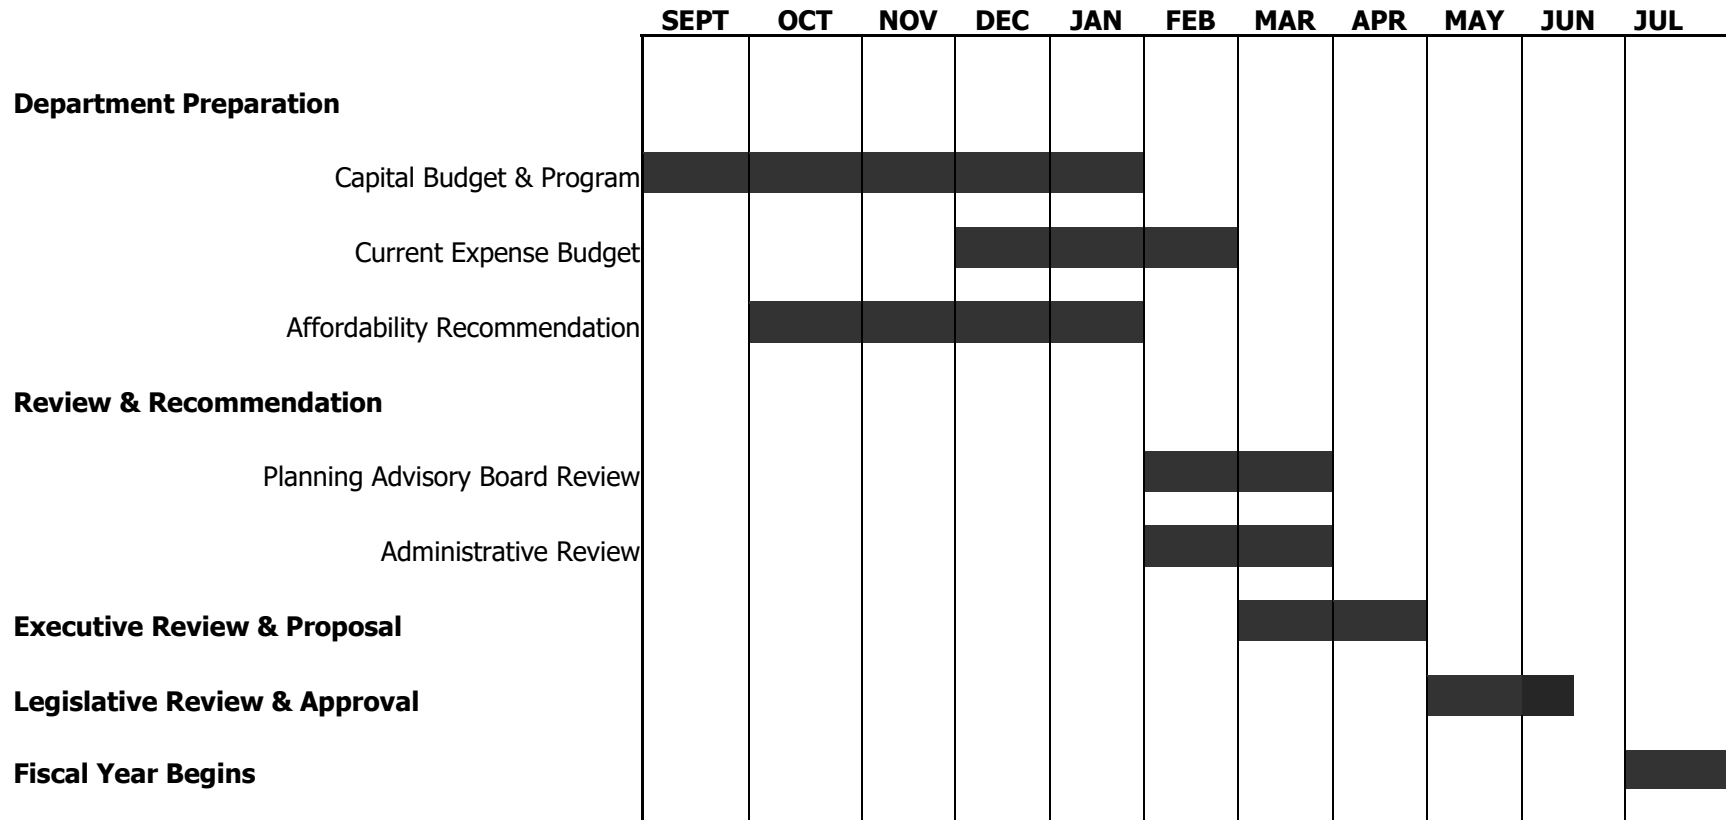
| | SEPT | OCT | NOV | DEC | JAN | FEB | MAR | APR | MAY | JUN | JUL |
|---|---|---|---|---|---|---|---|---|---|---|---|
| **Department Preparation** | | | | | | | | | | | |
| Capital Budget & Program | | | | | | | | | | | |
| Current Expense Budget | | | | | | | | | | | |
| Affordability Recommendation | | | | | | | | | | | |
| **Review & Recommendation** | | | | | | | | | | | |
| Planning Advisory Board Review | | | | | | | | | | | |
| Administrative Review | | | | | | | | | | | |
| **Executive Review & Proposal** | | | | | | | | | | | |
| **Legislative Review & Approval** | | | | | | | | | | | |
| **Fiscal Year Begins** | | | | | | | | | | | |